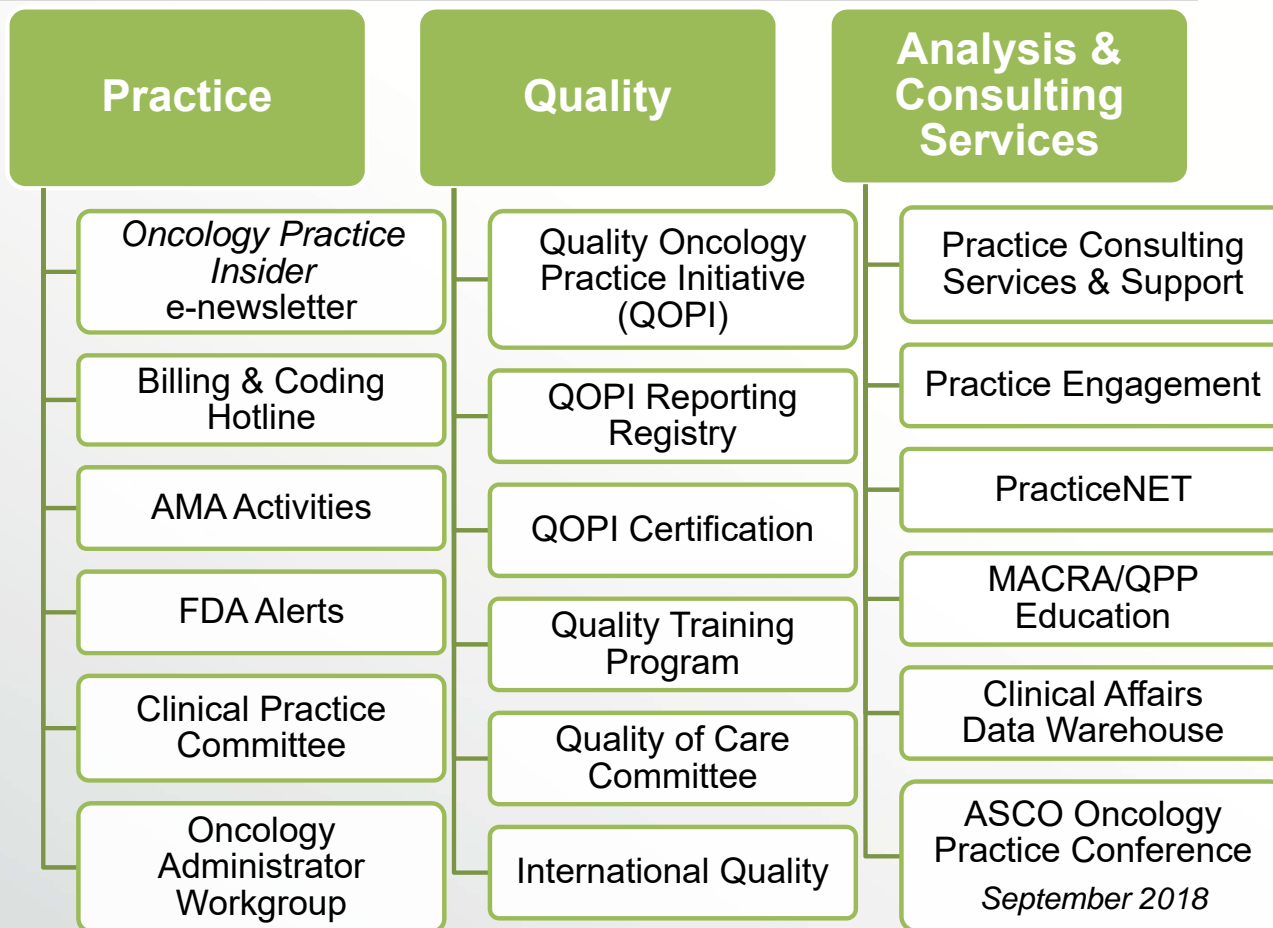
Practice

*Oncology Practice Insider* e-newsletter

Billing & Coding Hotline

AMA Activities

FDA Alerts

Clinical Practice Committee

Oncology Administrator Workgroup

Quality

Quality Oncology Practice Initiative (QOPI)

QOPI Reporting Registry

QOPI Certification

Quality Training Program

Quality of Care Committee

International Quality

Analysis & Consulting Services

Practice Consulting Services & Support

Practice Engagement

PracticeNET

MACRA/QPP Education

Clinical Affairs Data Warehouse

ASCO Oncology Practice Conference *September 2018*